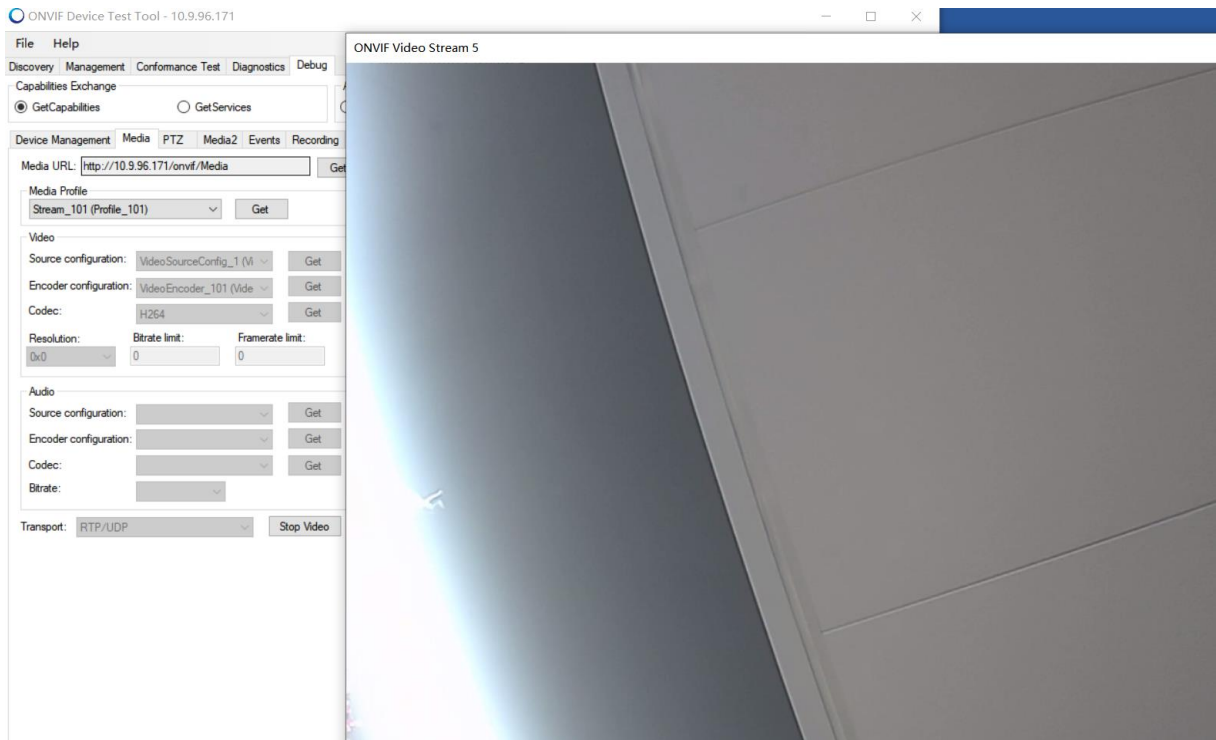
ONVIF Device Test Tool - 10.9.96.171

File Help

Discovery Management Conformance Test Diagnostics Debug

Capabilities Exchange

GetCapabilities GetServices

Device Management Media PTZ Media2 Events Recording

Media URL: http://10.9.96.171/onvif/Media Get

Media Profile

Stream_101 (Profile_101) Get

Video

Source configuration: VideoSourceConfig_1 (Vi Get

Encoder configuration: VideoEncoder_101 (Vide Get

Codec: H264 Get

Resolution: 0x0 Bitrate limit: 0 Framerate limit: 0

Audio

Source configuration: Get

Encoder configuration: Get

Codec: Get

Bitrate:

Transport: RTP/UDP Stop Video

ONVIF Video Stream 5